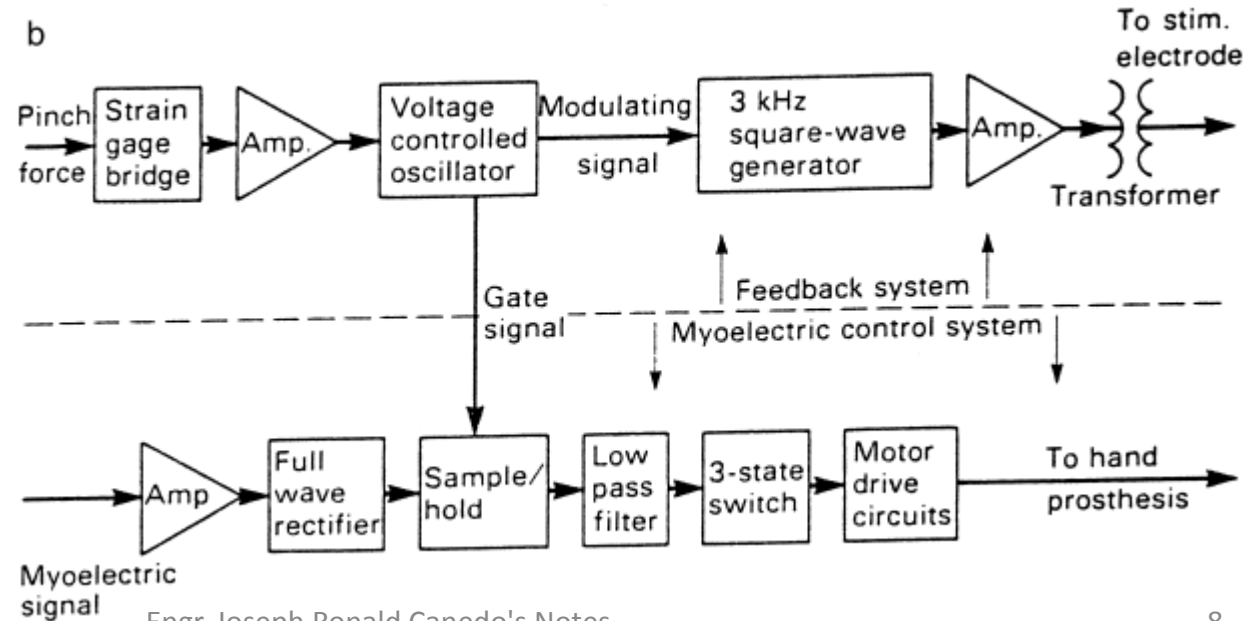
b

Pinch force

Strain gage bridge

Amp.

Voltage controlled oscillator

Modulating signal

3 kHz square-wave generator

Amp.

To stim. electrode

Transformer

Gate signal

Feedback system

Myoelectric control system

Amp

Full wave rectifier

Sample/ hold

Low pass filter

3-state switch

Motor drive circuits

To hand prosthesis

Myoelectric signal

Engr. Joseph Ronald Canedo's Notes

8